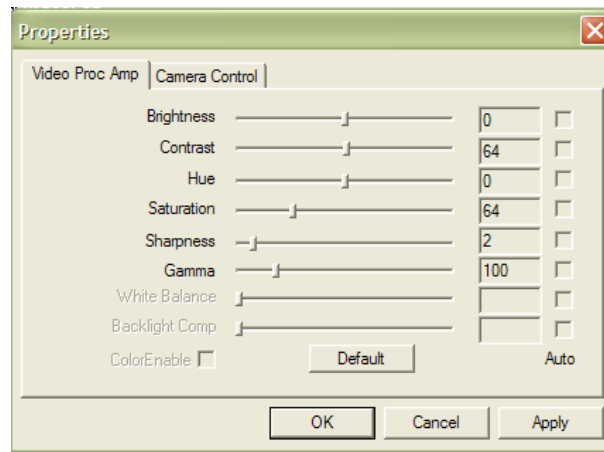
Properties

Video Proc Amp | Camera Control

| | |
|---|---|
| Brightness | 0 |
| Contrast | 64 |
| Hue | 0 |
| Saturation | 64 |
| Sharpness | 2 |
| Gamma | 100 |
| White Balance | |
| Backlight Comp | |

ColorEnable

Default

Auto

OK Cancel Apply